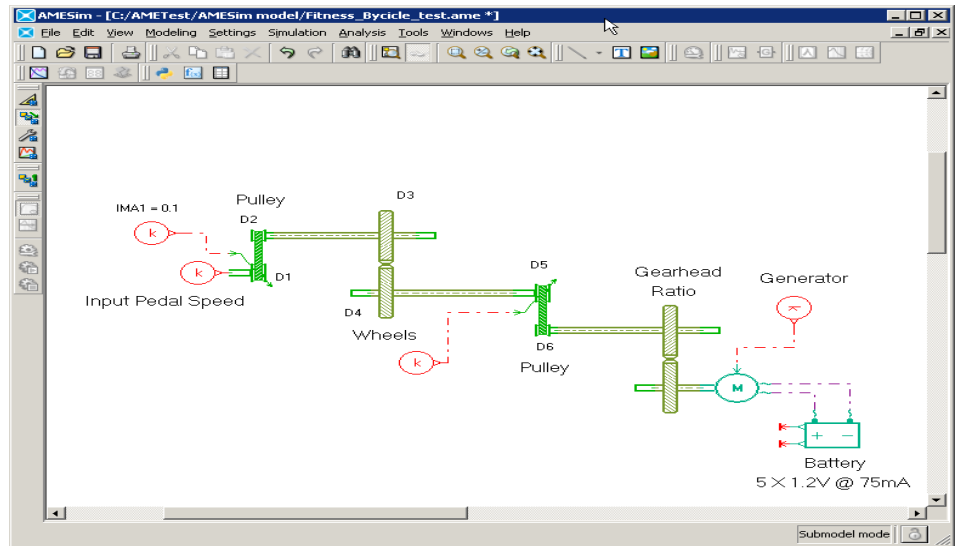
AMESim - [C:/AMETest/AMESim model/Fitness_Bycicle_test.ame *]

File Edit View Modeling Settings Simulation Analysis Tools Windows Help

IMA1 = 0.1

Pulley

D2

D1

D3

Input Pedal Speed

D4

Wheels

D5

D6

Pulley

Gearhead Ratio

Generator

M

Battery

5 X 1.2V @ 75mA

Submodel mode